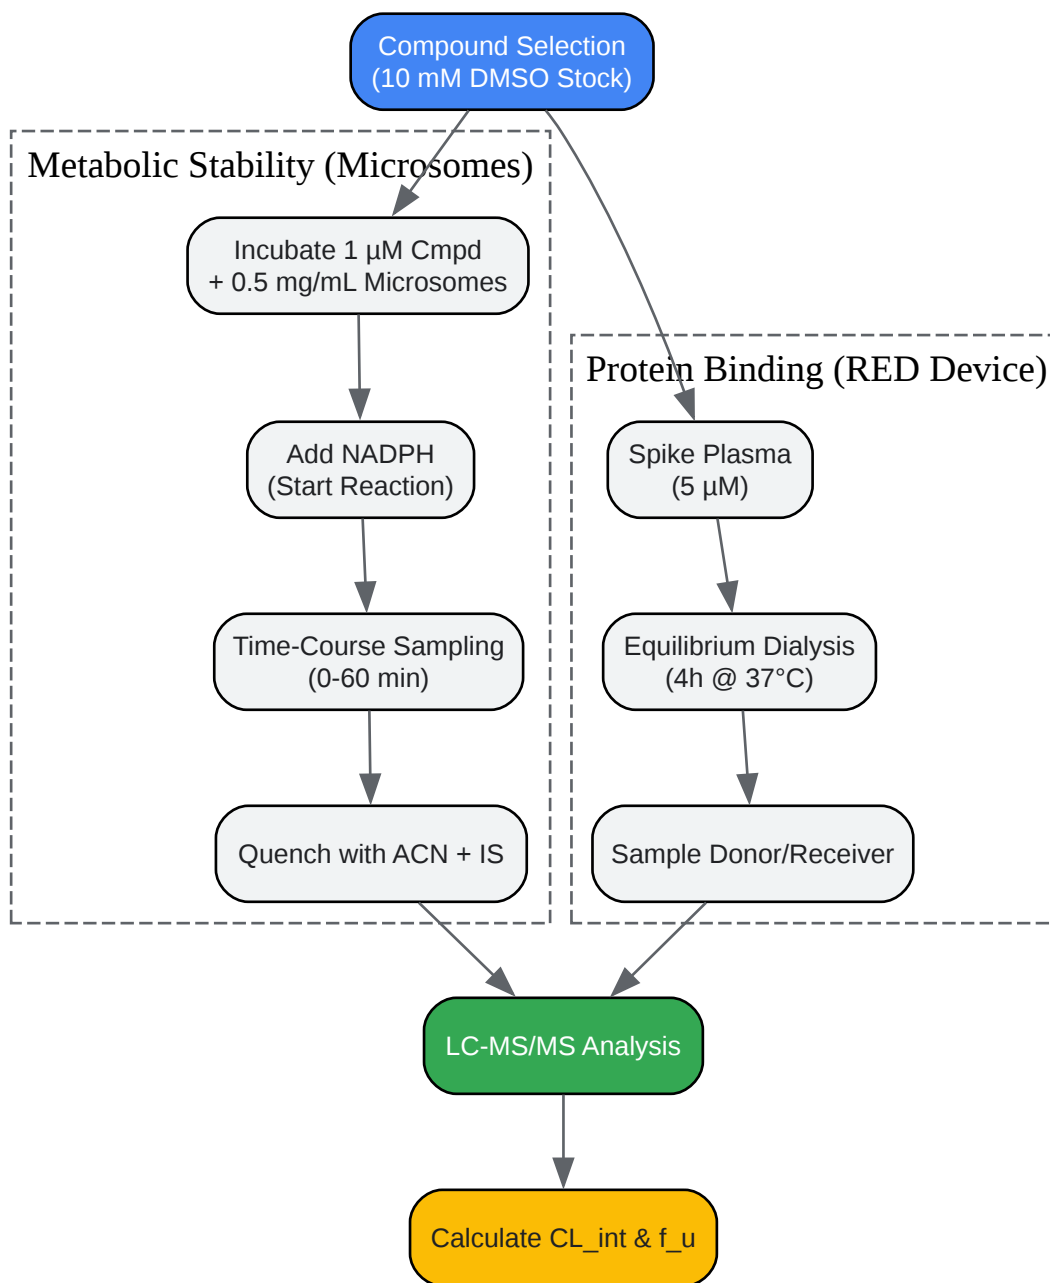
Compound Selection
(10 mM DMSO Stock)

Metabolic Stability (Microsomes)

Incubate 1 µM Cmpd
+ 0.5 mg/mL Microsomes

Add NADPH
(Start Reaction)

Time-Course Sampling
(0-60 min)

Quench with ACN + IS

Protein Binding (RED Device)

Spike Plasma
(5 µM)

Equilibrium Dialysis
(4h @ 37°C)

Sample Donor/Receiver

LC-MS/MS Analysis

Calculate CL_int & f_u